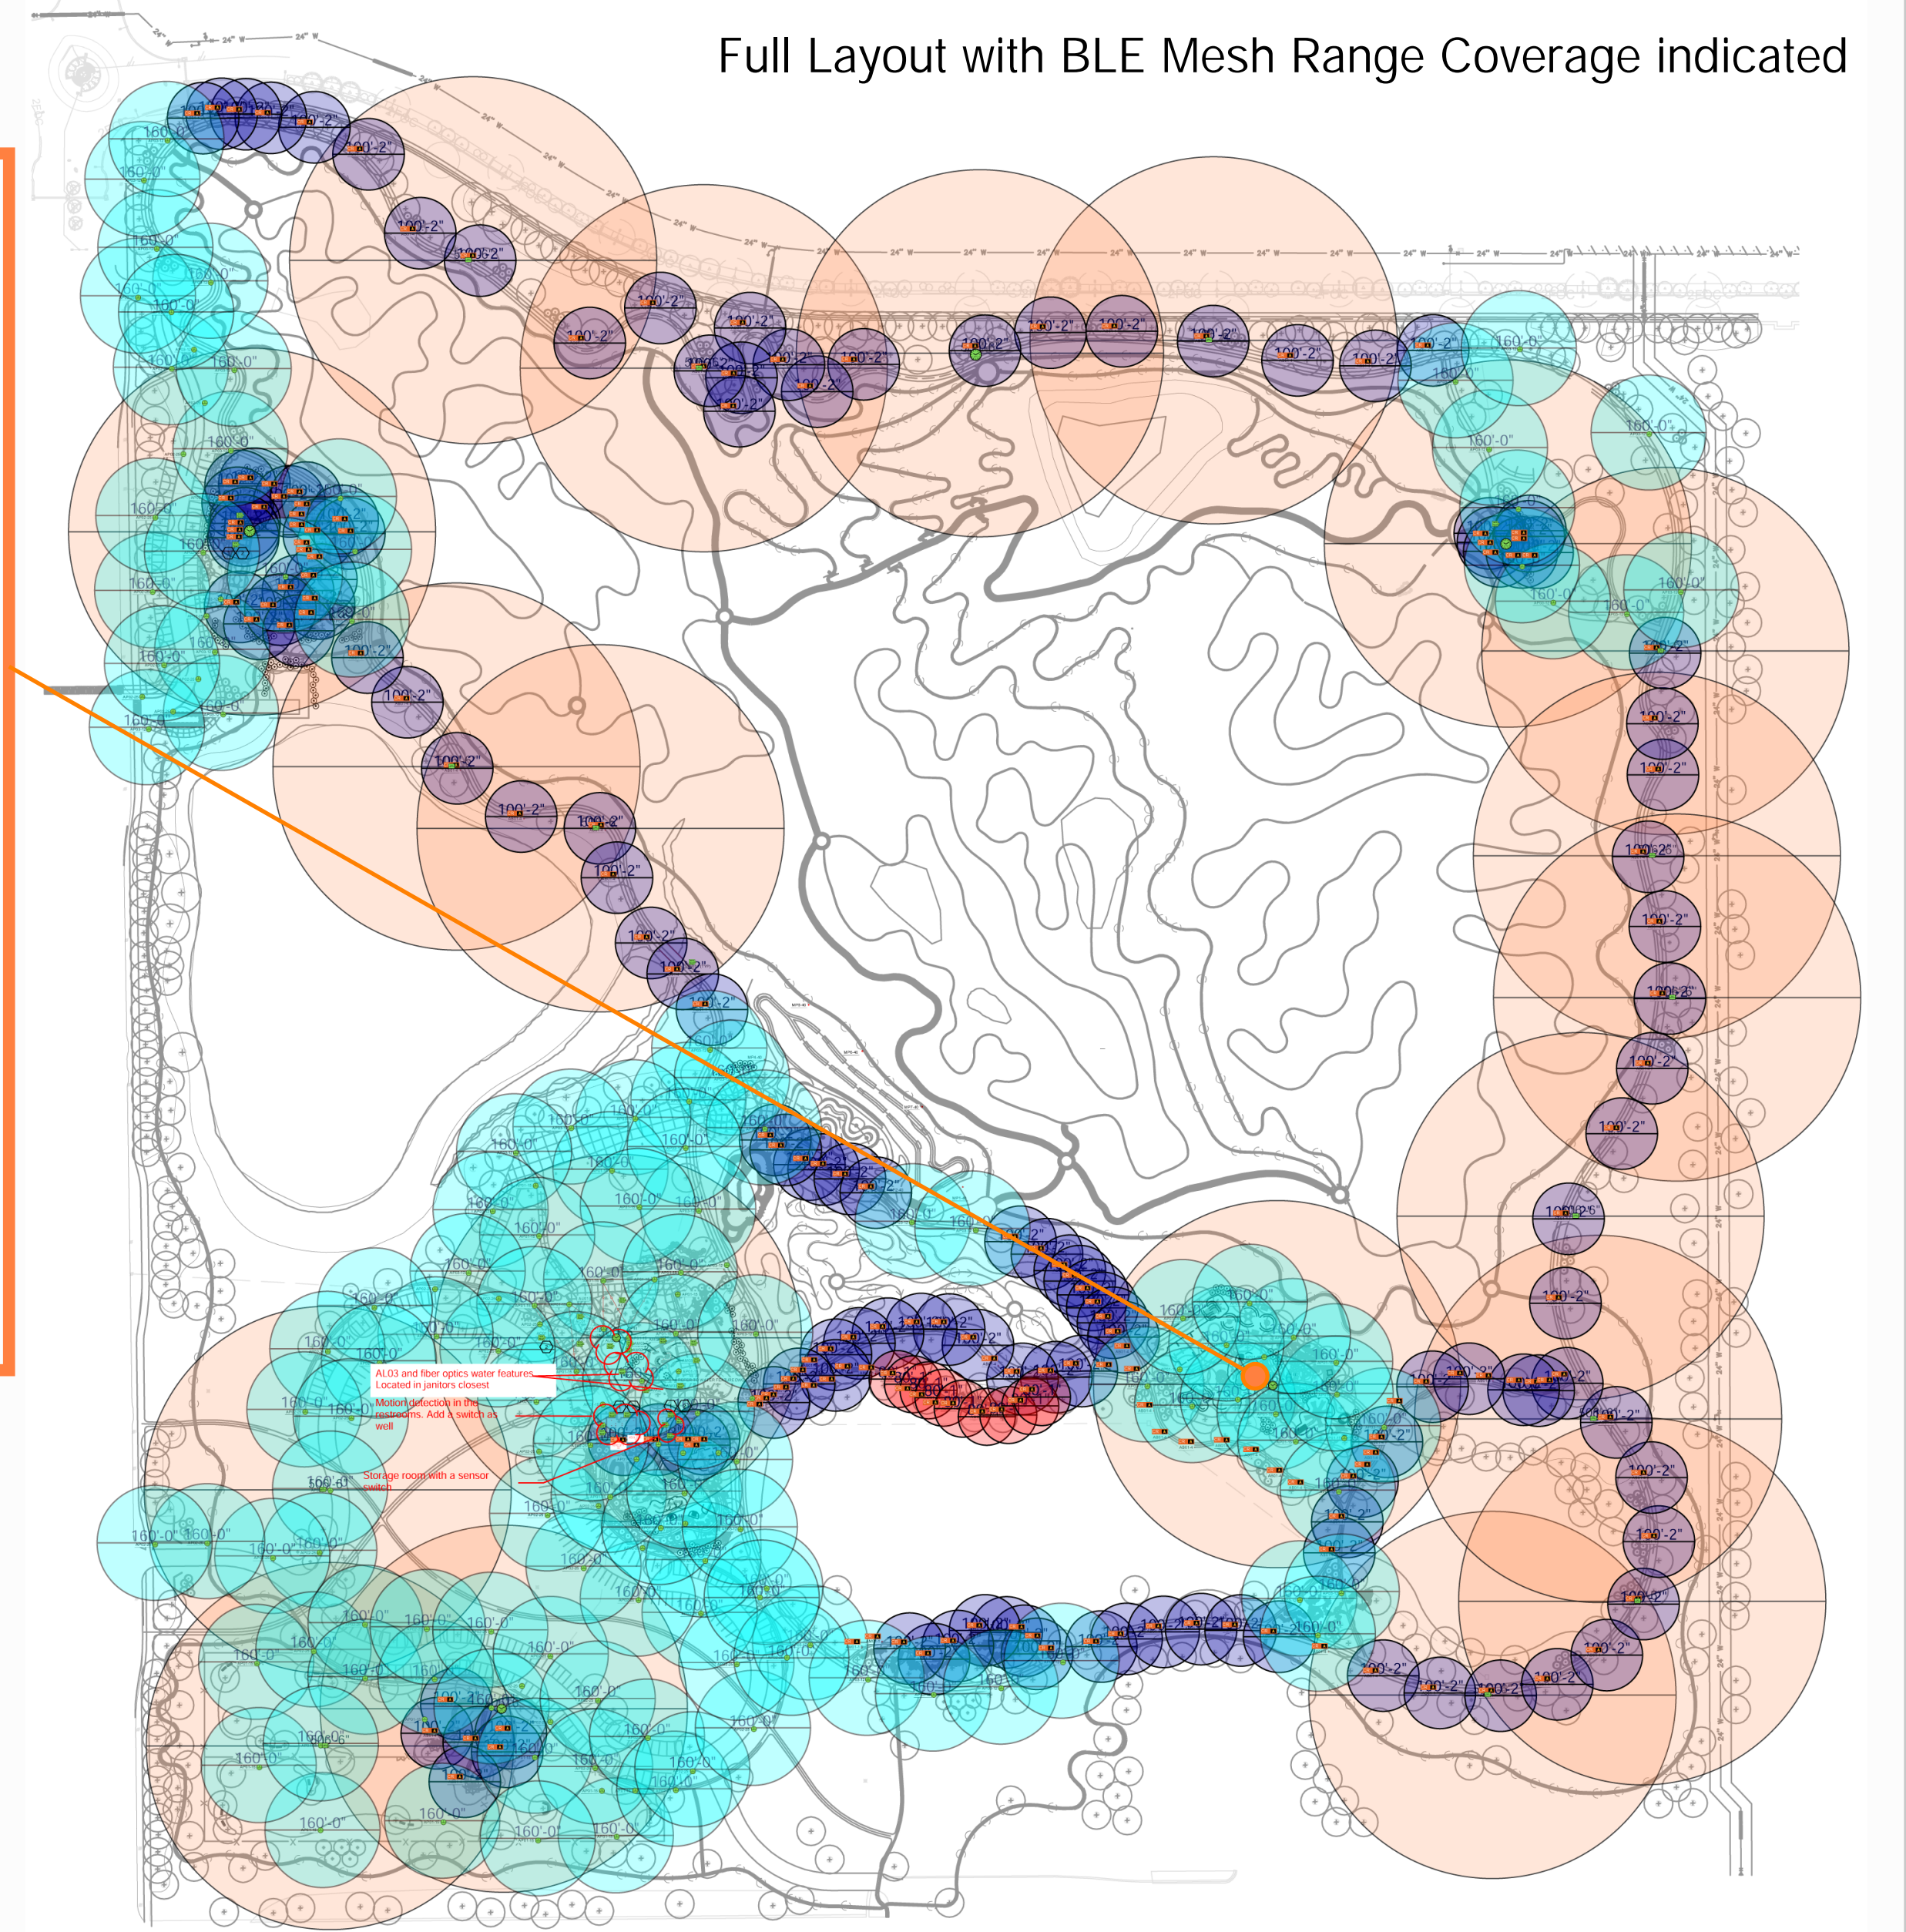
Full Layout with BLE Mesh Range Coverage indicated

AL03 and fiber optics water features. Located in janitors closest

Motion detection in the restrooms. Add a switch as well

Storage room with a sensor switch

160'-0"
100'-2"
24" W